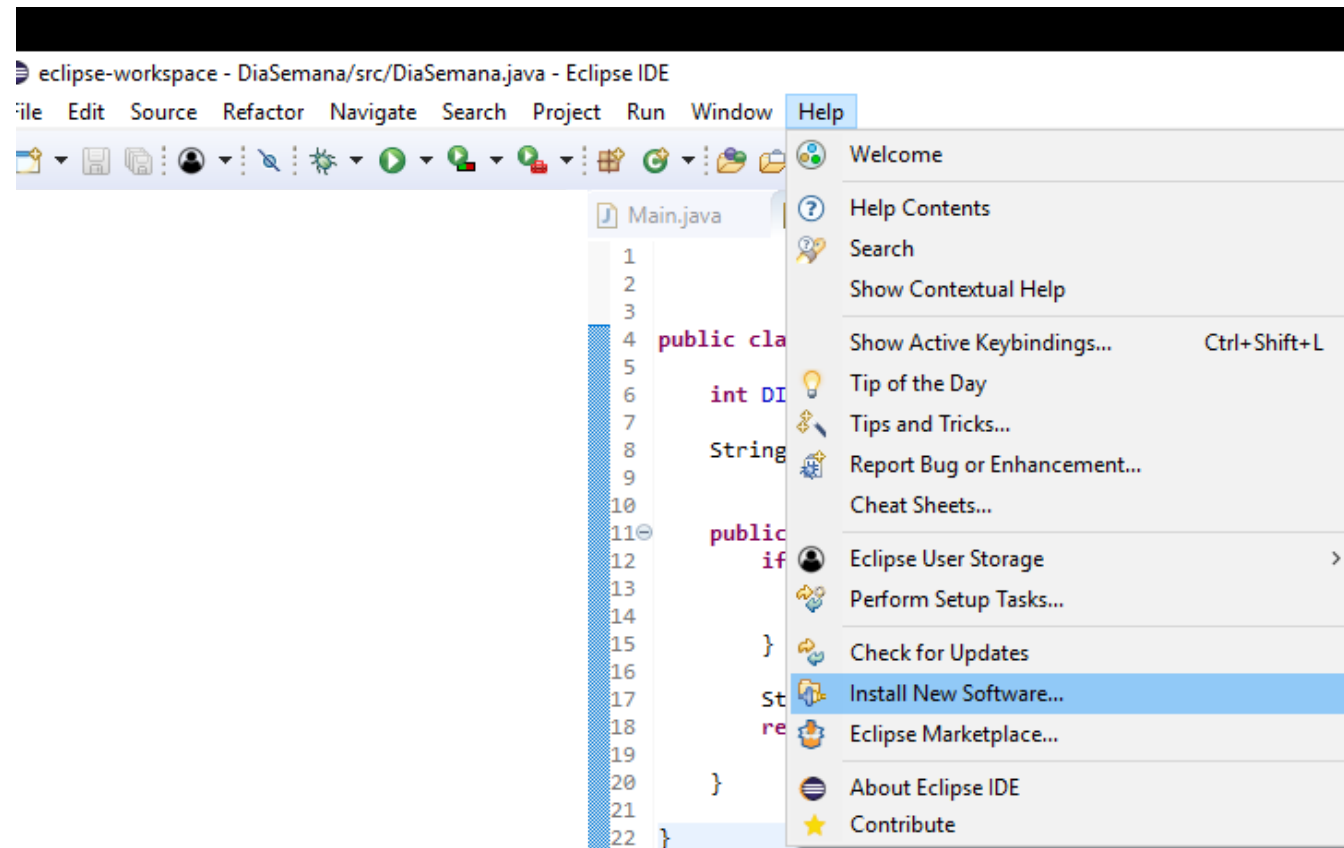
eclipse-workspace - DiaSemana/src/DiaSemana.java - Eclipse IDE

ile Edit Source Refactor Navigate Search Project Run Window Help

Main.java

1
2
3
4 public cla
5
6 int DI
7
8 String
9
10
11 public
12 if
13
14
15 }
16
17 St
18 re
19
20 }
21
22 }

Welcome
Help Contents
Search
Show Contextual Help
Show Active Keybindings... Ctrl+Shift+L
Tip of the Day
Tips and Tricks...
Report Bug or Enhancement...
Cheat Sheets...
Eclipse User Storage
Perform Setup Tasks...
Check for Updates
Install New Software...
Eclipse Marketplace...
About Eclipse IDE
Contribute